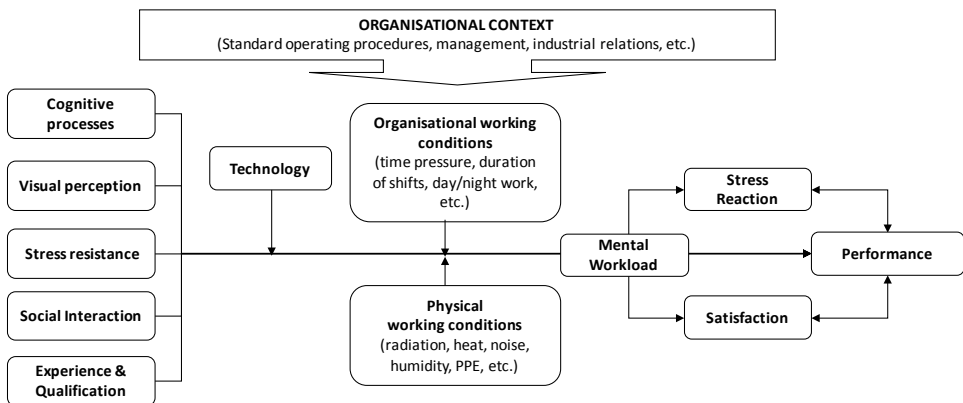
ORGANISATIONAL CONTEXT
(Standard operating procedures, management, industrial relations, etc.)

Cognitive processes

Visual perception

Stress resistance

Social Interaction

Experience & Qualification

Technology

Organisational working conditions
(time pressure, duration of shifts, day/night work, etc.)

Physical working conditions
(radiation, heat, noise, humidity, PPE, etc.)

Mental Workload

Stress Reaction

Satisfaction

Performance